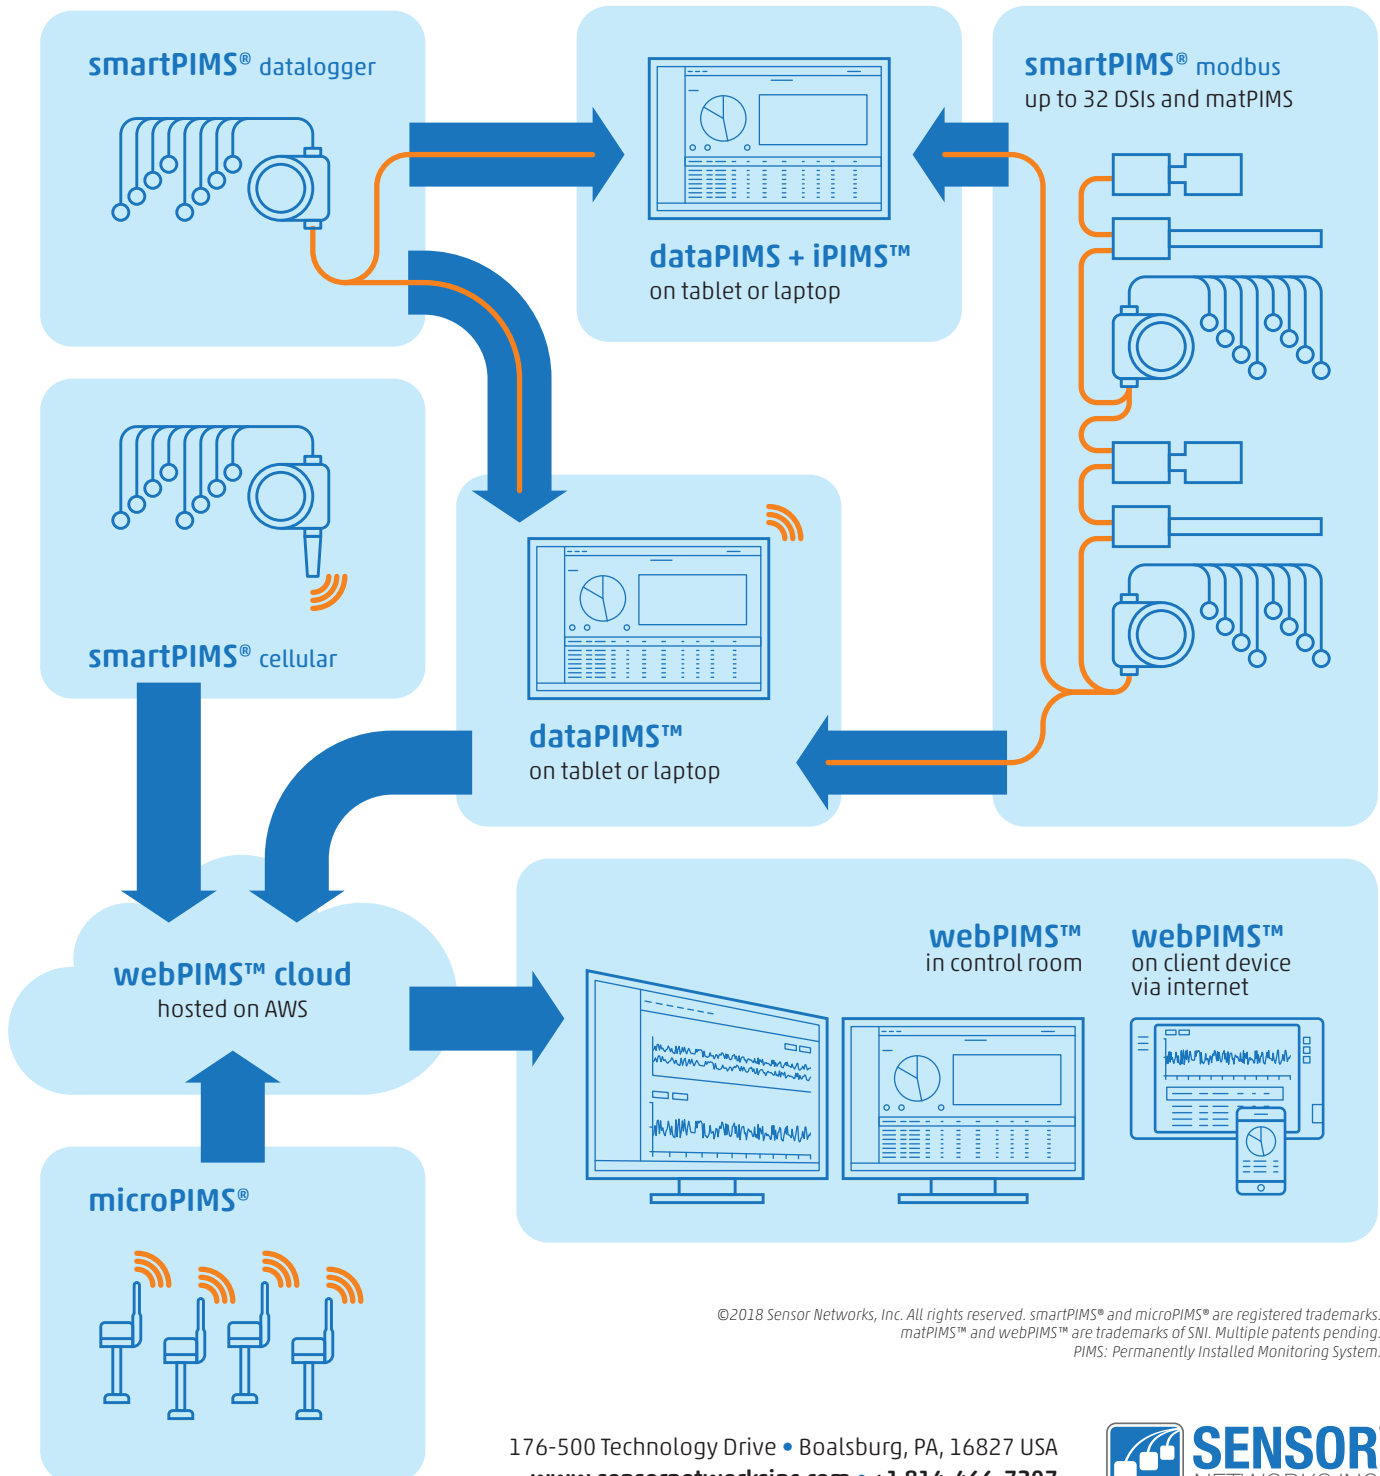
smartPIMS® datalogger

dataPIMS + iPIMS™
on tablet or laptop

smartPIMS® modbus
up to 32 DSIs and matPIMS

smartPIMS® cellular

dataPIMS™
on tablet or laptop

webPIMS™ cloud
hosted on AWS

webPIMS™
in control room

webPIMS™
on client device via internet

microPIMS®

©2018 Sensor Networks, Inc. All rights reserved. smartPIMS® and microPIMS® are registered trademarks. matPIMS™ and webPIMS™ are trademarks of SNI. Multiple patents pending. PIMS: Permanently Installed Monitoring System.

176-500 Technology Drive • Boalsburg, PA, 16827 USA
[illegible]

SENSOR
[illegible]